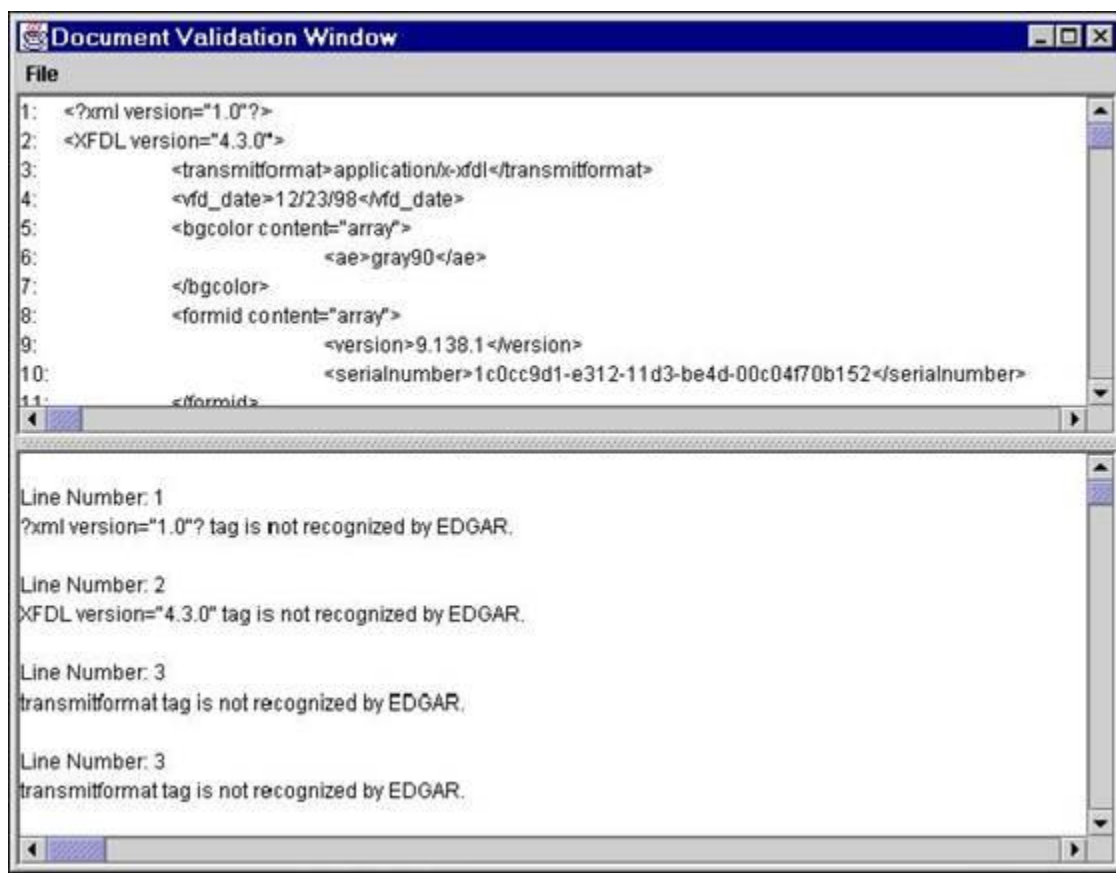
Document Validation Window

File

1: <?xml version="1.0"?>
2: <XFDL version="4.3.0">
3: <transmitformat>application/x-xfdl</transmitformat>
4: <vfd_date>12/23/98</vfd_date>
5: <bgcolor content="array">
6: <ae>gray90</ae>
7: </bgcolor>
8: <formid content="array">
9: <version>9.138.1</version>
10: <serialnumber>1c0cc9d1-e312-11d3-be4d-00c04f70b152</serialnumber>
11: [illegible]

Line Number: 1
?xml version="1.0"? tag is not recognized by EDGAR.

Line Number: 2
XFDL version="4.3.0" tag is not recognized by EDGAR.

Line Number: 3
transmitformat tag is not recognized by EDGAR.

Line Number: 3
transmitformat tag is not recognized by EDGAR.